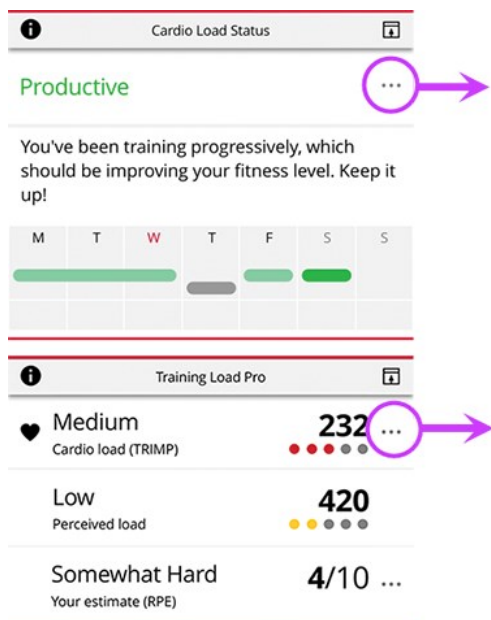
Cardio Load Status

Productive ···

You've been training progressively, which should be improving your fitness level. Keep it up!

M T W T F S S

Training Load Pro

Medium
Cardio load (TRIMP)
232 ···

Low
Perceived load
420

Somewhat Hard
Your estimate (RPE)
4/10 ···